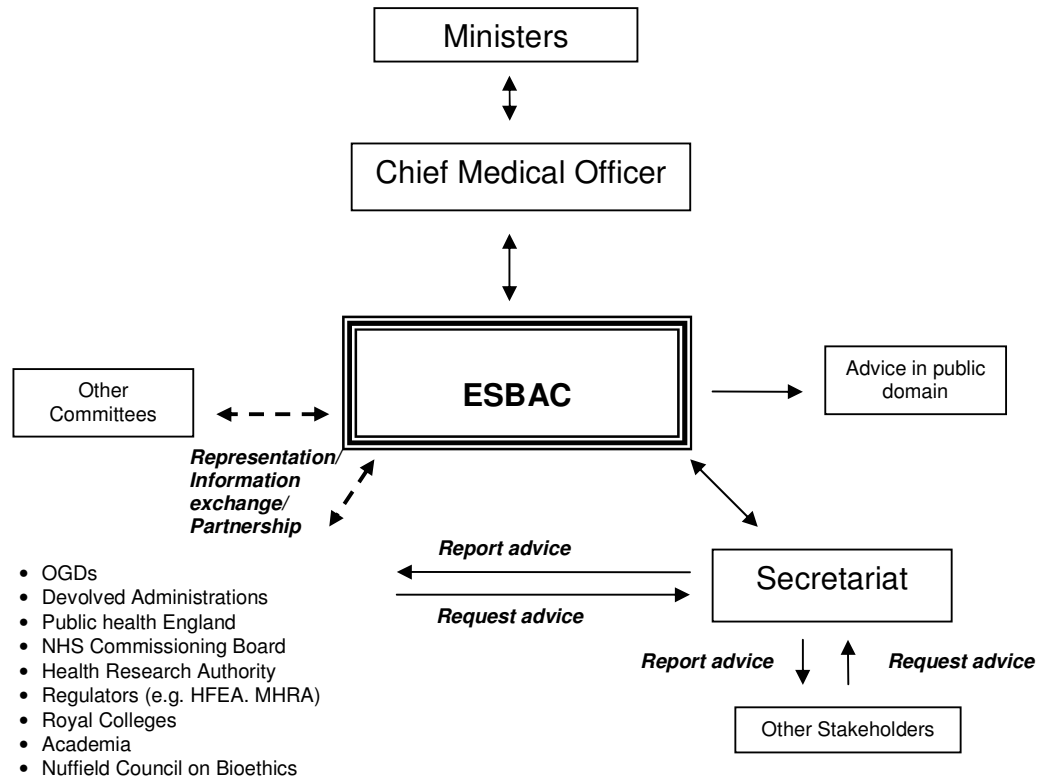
Ministers

Chief Medical Officer

Other Committees

ESBAC

Advice in public domain

Representation/ Information exchange/ Partnership

Report advice

Request advice

Secretariat

- OGDs
- Devolved Administrations
- Public health England
- NHS Commissioning Board
- Health Research Authority
- Regulators (e.g. HFEA. MHRA)
- Royal Colleges
- Academia
- Nuffield Council on Bioethics

Report advice

Request advice

Other Stakeholders